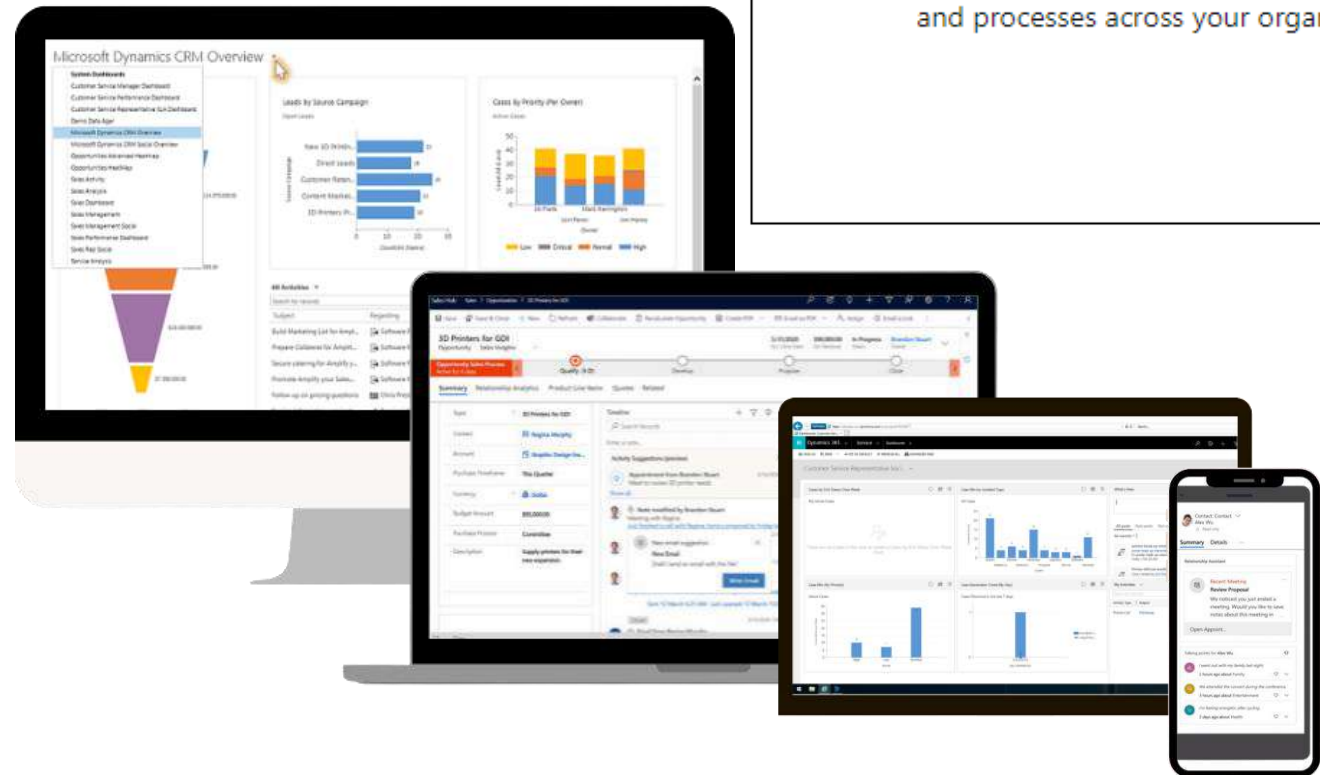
and processes across your orga

Microsoft Dynamics CRM Overview

System Dashboards
Customer Service Manager Dashboard
Customer Service Performance Dashboard
Customer Service Representative SLA Dashboard
Demo Data Ager
Microsoft Dynamics CRM Overview
Microsoft Dynamics CRM Social Overview
Opportunities Advanced Heatmap
Opportunities Heatmap
Sales Activity
Sales Analysis
Sales Dashboard
Sales Management
Sales Management Social
Sales Performance Dashboard
Sales Rep Social
Service Analysis

Leads by Source Campaign
Open Leads
New 3D Printin...
Direct leads
Customer Reten...
Content Market...
3D Printers Pr...

Cases by Priority (Per Owner)
Active Cases
Mark Harrington
Owner
Low Critical Normal High

All Activities
Subject
Regarding
Build Marketing List for Ampli...
Prepare Collateral for Amplif...
Secure catering for Amplify y...
Promote Amplify your Sales...
Follow up on pricing questions

3D Printers for GDI
Opportunity · Sales Insights
In Progress
Brandon Stuart
Opportunity Sales Process
Qualify
Develop
Propose
Close
Summary Relationship Analytics Product Line Items Quotes Related
Topic 3D Printers for GDI
Contact Regina Murphy
Account Graphic Design Ins...
Purchase Timeframe This Quarter
Currency Dollar
Budget Amount $95,000.00
Purchase Process Committee
Description Supply printers for their new expansion.
Timeline
Search Records
Activity Suggestions (preview)
Appointment from Brandon Stuart
Show all
Note modified by Brandon Stuart
New email suggestion
New Email
Write Email

Dynamics 365
Customer Service Representative Soc...

Contact: Contact
Alex Wu
Summary Details
Relationship Assistant
Recent Meeting
Review Proposal
We noticed you just ended a meeting. Would you like to save notes about this meeting in
Open Appoint...
Talking points for Alex Wu